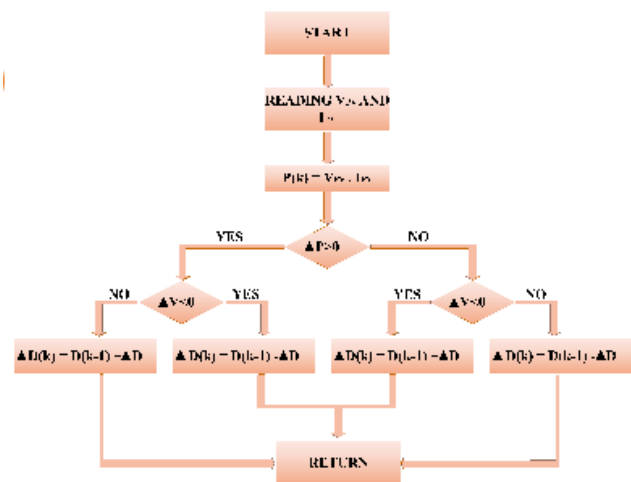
START

READING $V_{PV}$ AND $I_{PV}$

$P(k) = V_{PV} \cdot I_{PV}$

$\Delta P>0$

YES

NO

$\Delta V>0$

NO

YES

$\Delta V>0$

YES

NO

$\Delta D(k) = D(k-1) + \Delta D$

$\Delta D(k) = D(k-1) - \Delta D$

$\Delta D(k) = D(k-1) + \Delta D$

$\Delta D(k) = D(k-1) - \Delta D$

RETURN